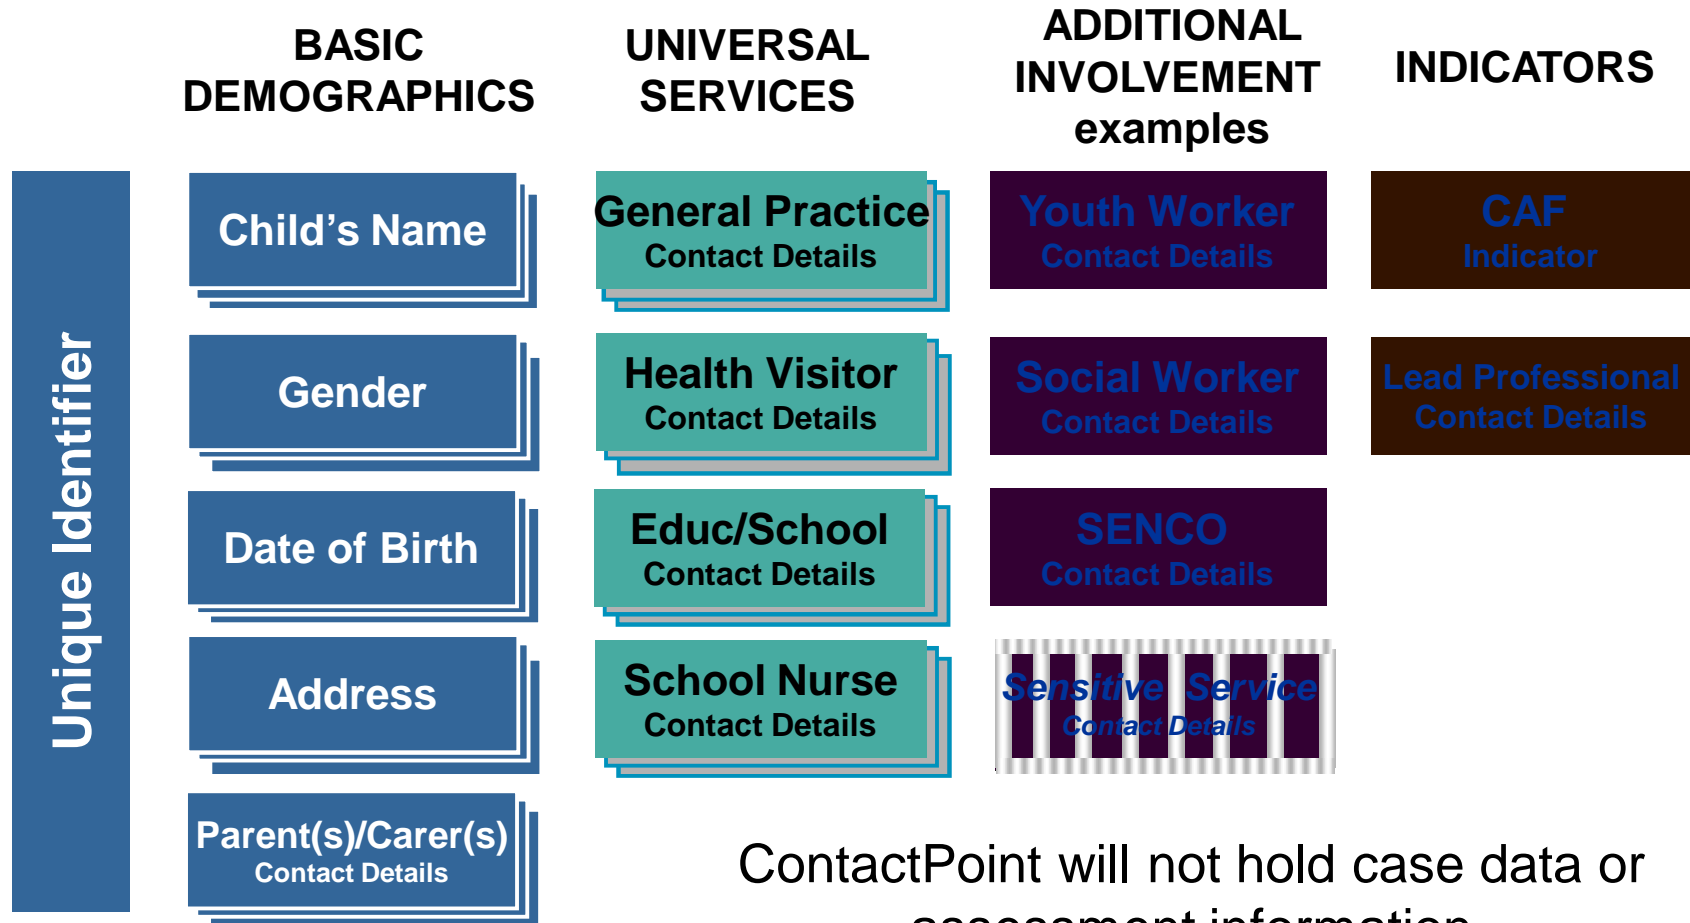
BASIC DEMOGRAPHICS

UNIVERSAL SERVICES

ADDITIONAL INVOLVEMENT examples

INDICATORS

Unique Identifier

Child's Name

Gender

Date of Birth

Address

Parent(s)/Carer(s) Contact Details

General Practice Contact Details

Health Visitor Contact Details

Educ/School Contact Details

School Nurse Contact Details

Youth Worker Contact Details

Social Worker Contact Details

SENCO Contact Details

Sensitive Service Contact Details

CAF Indicator

Lead Professional Contact Details

ContactPoint will not hold case data or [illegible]